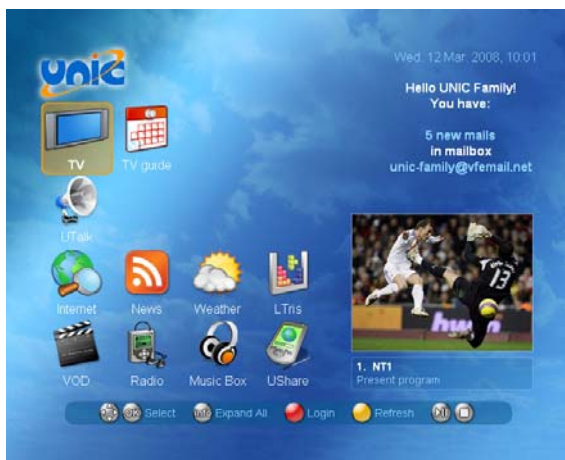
unic

Wed. 12 Mar. 2008, 10:01

Hello UNIC Family!
You have:

5 new mails
in mailbox
unic-family@vfemail.net

TV
TV guide
UTalk
Internet
News
Weather
LTris
VOD
Radio
Music Box
UShare

13

1. NT1
Present program

OK Select
Info Expand All
Login
Refresh